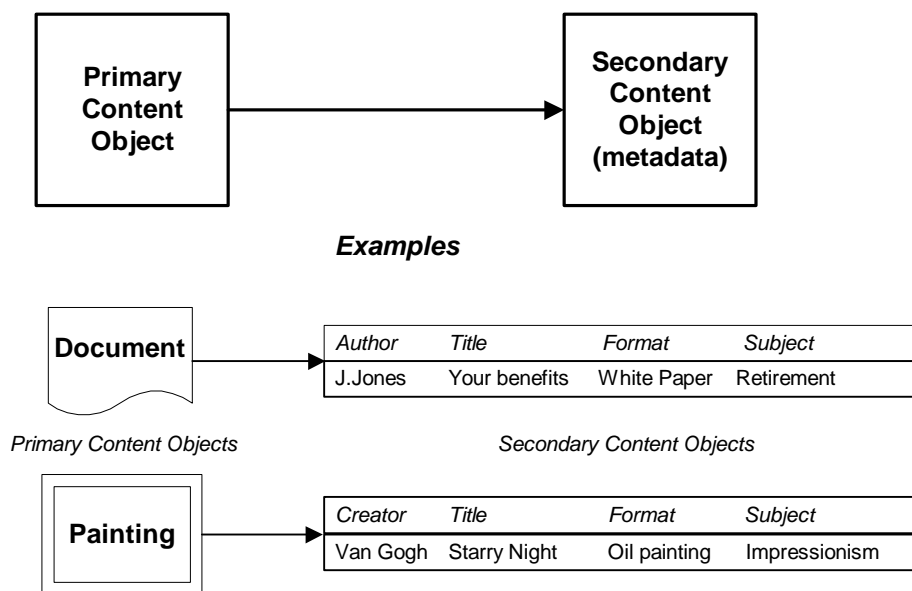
Primary Content Object

Secondary Content Object (metadata)

*Examples*

Document

| *Author* | *Title* | *Format* | *Subject* |
|---|---|---|---|
| J.Jones | Your benefits | White Paper | Retirement |

*Primary Content Objects*

*Secondary Content Objects*

Painting

| *Creator* | *Title* | *Format* | *Subject* |
|---|---|---|---|
| Van Gogh | Starry Night | Oil painting | Impressionism |